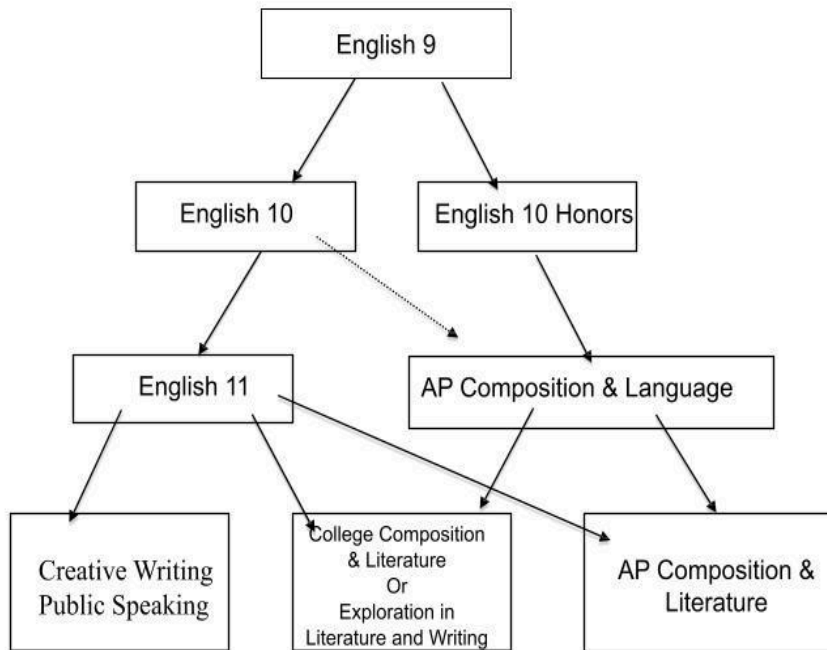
English 9

English 10

English 10 Honors

English 11

AP Composition & Language

Creative Writing
Public Speaking

College Composition & Literature
Or
Exploration in Literature and Writing

AP Composition & Literature